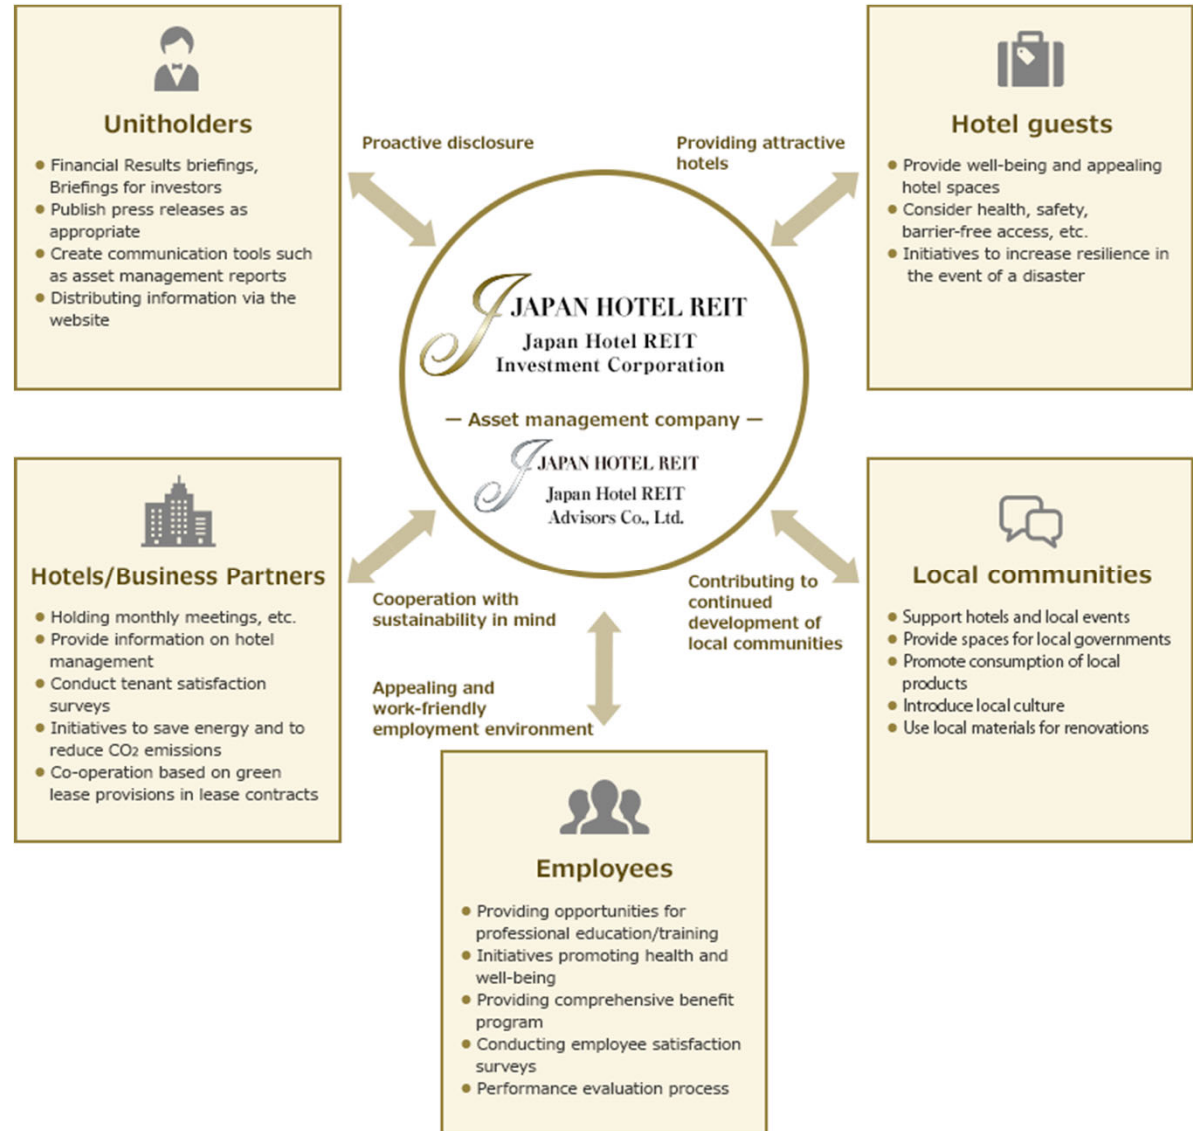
Unitholders

- Financial Results briefings, Briefings for investors
- Publish press releases as appropriate
- Create communication tools such as asset management reports
- Distributing information via the website

Proactive disclosure

Providing attractive hotels

Hotel guests

- Provide well-being and appealing hotel spaces
- Consider health, safety, barrier-free access, etc.
- Initiatives to increase resilience in the event of a disaster

JAPAN HOTEL REIT
Japan Hotel REIT Investment Corporation

— Asset management company —

JAPAN HOTEL REIT
Japan Hotel REIT Advisors Co., Ltd.

Hotels/Business Partners

- Holding monthly meetings, etc.
- Provide information on hotel management
- Conduct tenant satisfaction surveys
- Initiatives to save energy and to reduce $CO_2$ emissions
- Co-operation based on green lease provisions in lease contracts

Cooperation with sustainability in mind

Contributing to continued development of local communities

Local communities

- Support hotels and local events
- Provide spaces for local governments
- Promote consumption of local products
- Introduce local culture
- Use local materials for renovations

Appealing and work-friendly employment environment

Employees

- Providing opportunities for professional education/training
- Initiatives promoting health and well-being
- Providing comprehensive benefit program
- Conducting employee satisfaction surveys
- Performance evaluation process